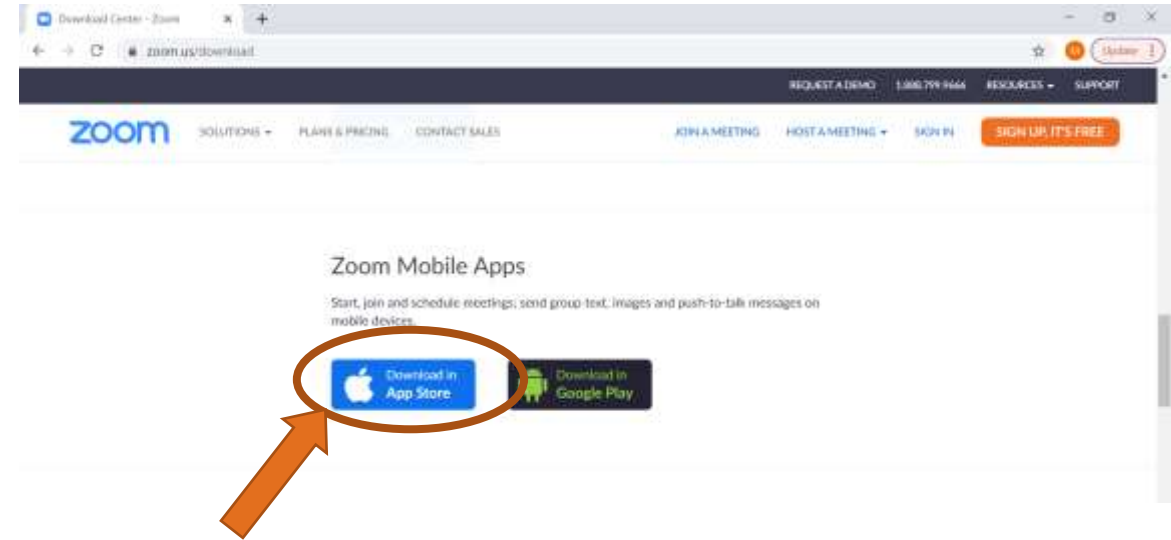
Download Center - Zoom

zoom.us/download

Update

REQUEST A DEMO 1.888.799.9666 RESOURCES SUPPORT

zoom SOLUTIONS PLANS & PRICING CONTACT SALES JOIN A MEETING HOST A MEETING SIGN IN SIGN UP, IT'S FREE

Zoom Mobile Apps

Start, join and schedule meetings; send group text, images and push-to-talk messages on mobile devices.

Download in App Store

Download in Google Play